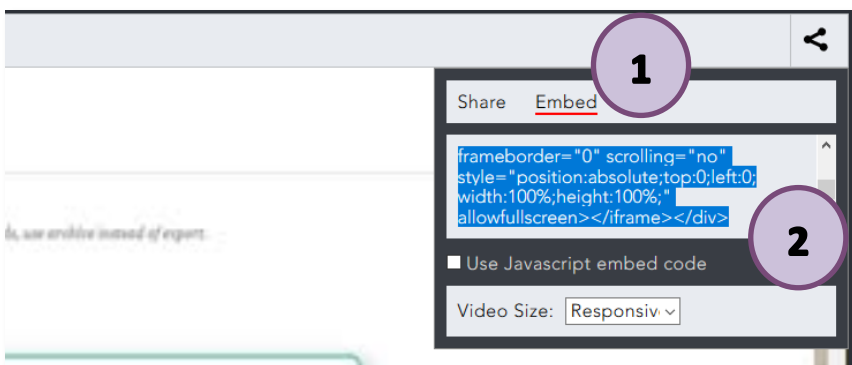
1

Share Embed

frameborder="0" scrolling="no" style="position:absolute;top:0;left:0;width:100%;height:100%;" allowfullscreen></iframe></div>

2

Use Javascript embed code

Video Size: Responsiv

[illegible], use archive instead of export.